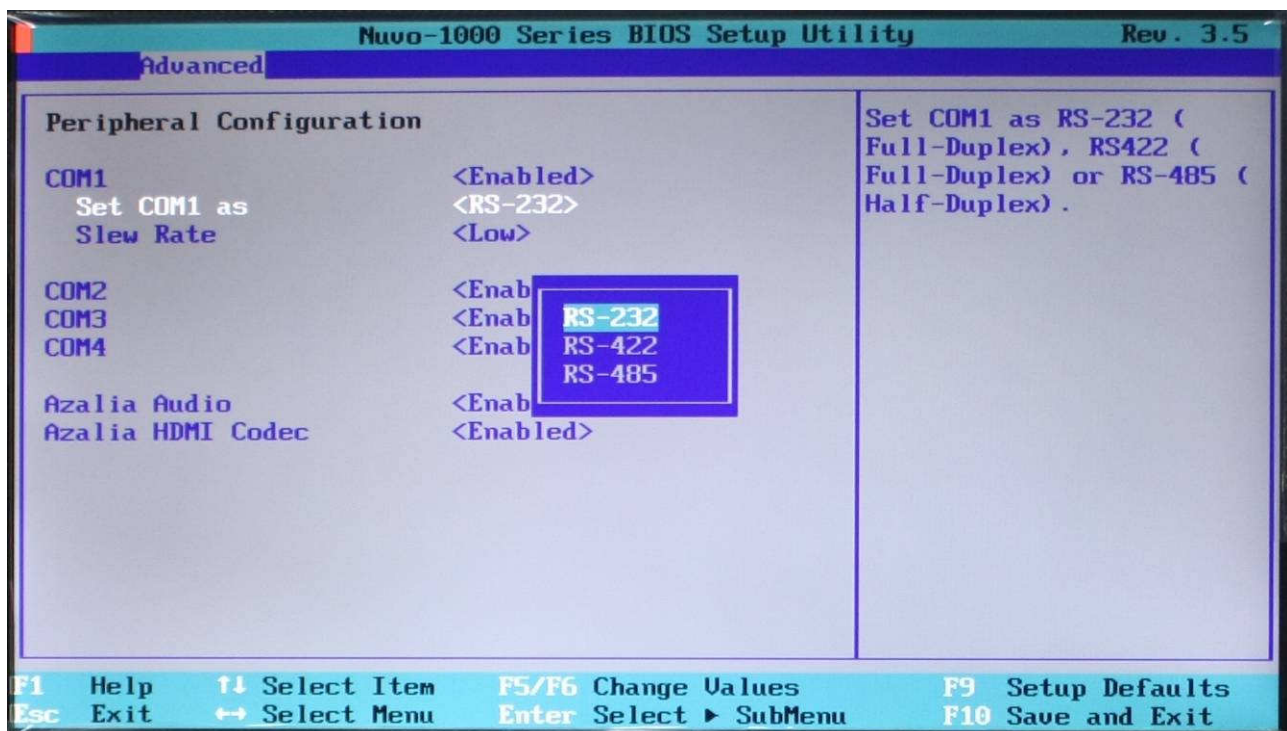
Nuvo-1000 Series BIOS Setup Utility Rev. 3.5
Advanced

Peripheral Configuration

COM1 <Enabled>
Set COM1 as <RS-232>
Slew Rate <Low>

COM2 <Enab
COM3 <Enab
COM4 <Enab

Azalia Audio <Enab
Azalia HDMI Codec <Enabled>

RS-232
RS-422
RS-485

Set COM1 as RS-232 ( Full-Duplex), RS422 ( Full-Duplex) or RS-485 ( Half-Duplex).

F1 Help ↑↓ Select Item F5/F6 Change Values F9 Setup Defaults
Esc Exit ↔ Select Menu Enter Select ▸ SubMenu F10 Save and Exit